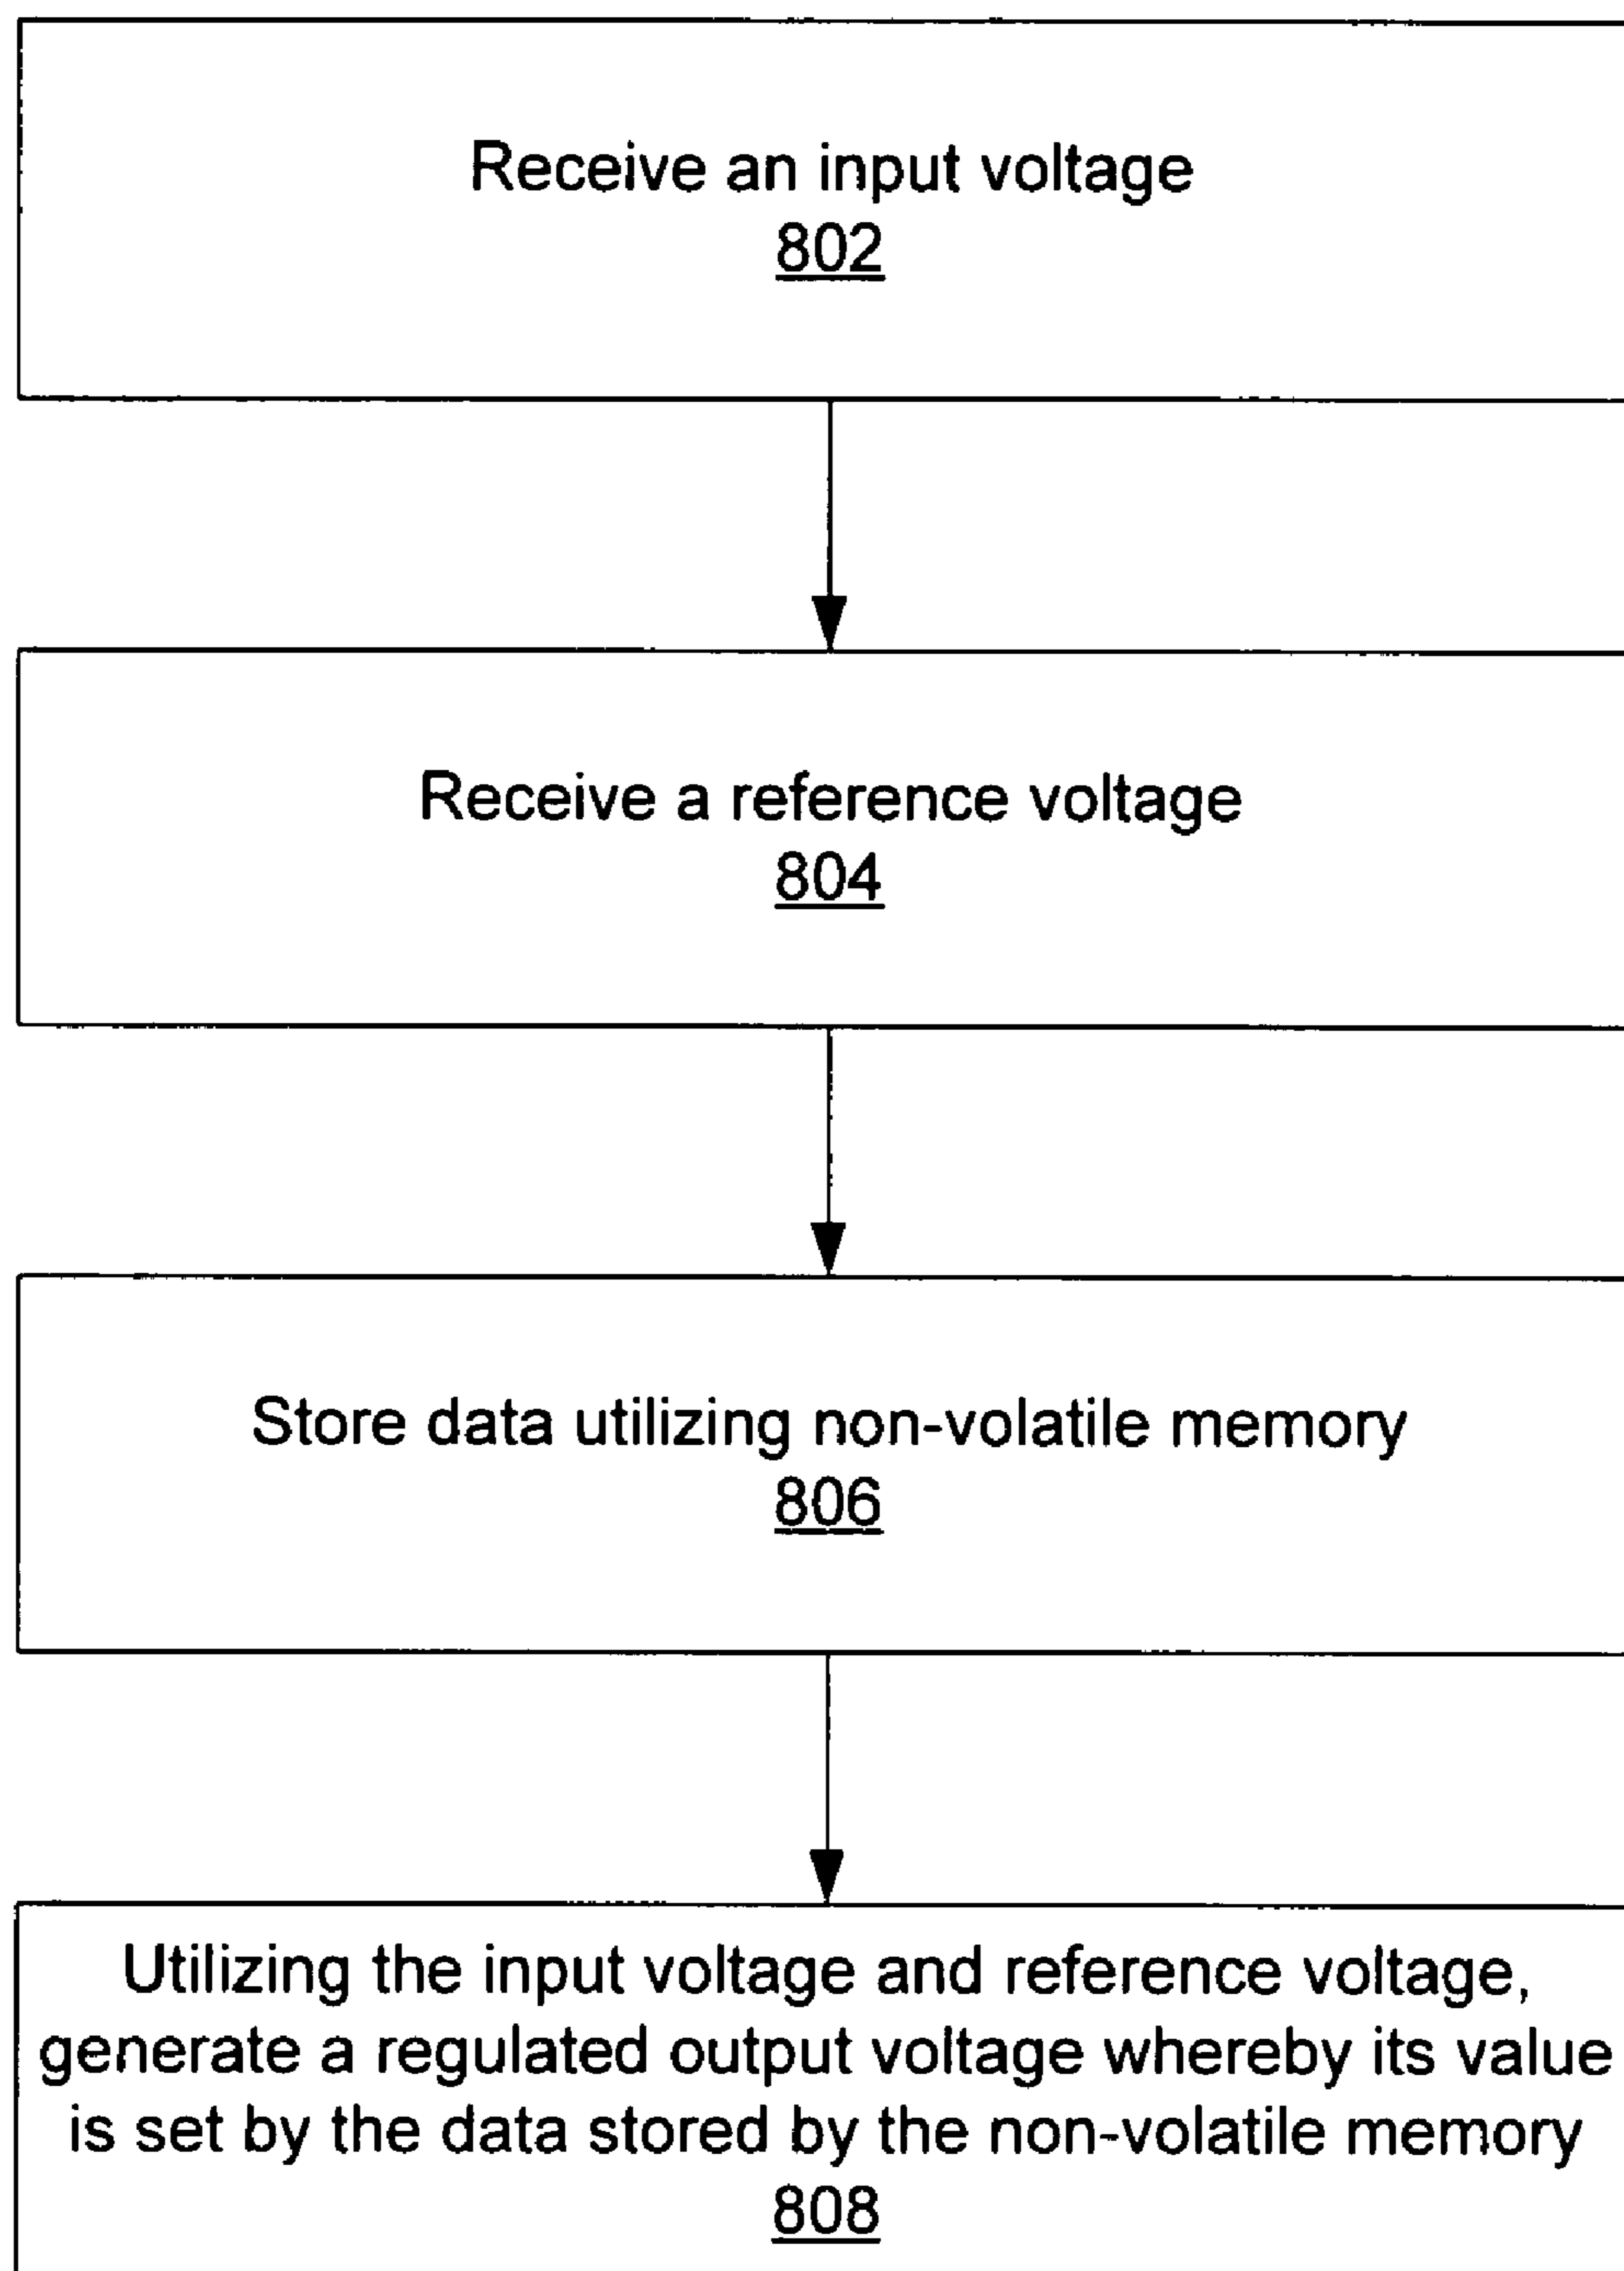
Receive an input voltage
802

Receive a reference voltage
804

Store data utilizing non-volatile memory
806

Utilizing the input voltage and reference voltage, generate a regulated output voltage whereby its value is set by the data stored by the non-volatile memory
808